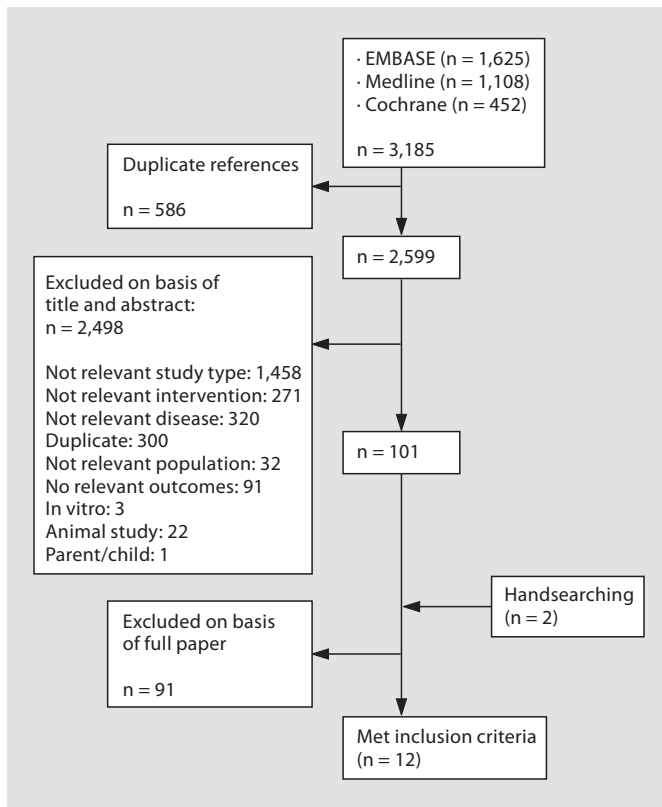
· EMBASE (n = 1,625)
· Medline (n = 1,108)
· Cochrane (n = 452)

n = 3,185

Duplicate references

n = 586

n = 2,599

Excluded on basis of title and abstract:
n = 2,498

Not relevant study type: 1,458
Not relevant intervention: 271
Not relevant disease: 320
Duplicate: 300
Not relevant population: 32
No relevant outcomes: 91
In vitro: 3
Animal study: 22
Parent/child: 1

n = 101

Handsearching
(n = 2)

Excluded on basis of full paper

n = 91

Met inclusion criteria
(n = 12)